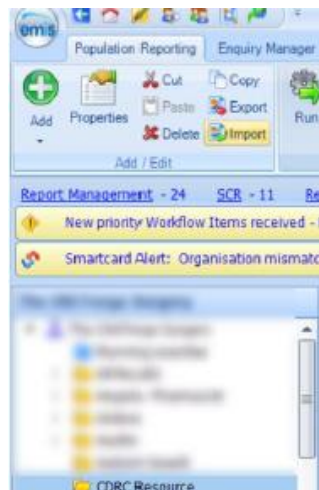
emis

Population Reporting

Enquiry Manager

Add

Properties

Cut

Paste

Delete

Copy

Export

Import

Run

Add / Edit

Report Management - 24

SCR - 11

Re

New priority Workflow Items received - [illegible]

Smartcard Alert: Organisation mismatc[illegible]

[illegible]

CDRC Resource